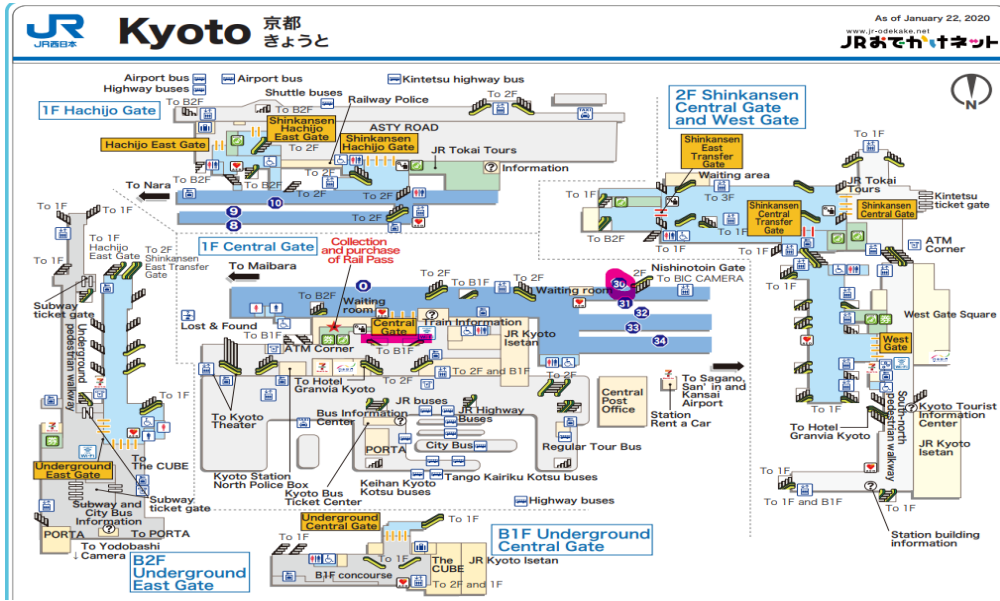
JR西日本

Kyoto 京都 きょうと

As of January 22, 2020
www.jr-odekake.net
JRおでかけネット

Airport bus
Highway buses
Airport bus
Kintetsu highway bus
Shuttle buses
Railway Police
1F Hachijo Gate
To B2F
To B2F
To 2F
Shinkansen Hachijo East Gate
ASTY ROAD
Hachijo East Gate
Shinkansen Hachijo Gate
To 2F
JR Tokai Tours
Information
To Nara
To B2F
To B2F
To 2F
To 2F
To 2F
10
9
8
To 2F
To 1F
To 1F
1F Central Gate
Collection and purchase of Rail Pass
To 1F
Hachijo East Gate
To 2F
Shinkansen East Transfer Gate
To Maibara
To 2F
To B1F
To 2F
Nishinotoin Gate
To BIC CAMERA
0
To B2F
Waiting room
Waiting room
30
31
32
33
34
Subway ticket gate
Underground pedestrian walkway
Lost & Found
To B1F
Central Gate
Train Information
JR Kyoto Isetan
ATM Corner
To B1F
To 2F and B1F
To 2F
To Hotel Granvia Kyoto
To 2F
Central Post Office
To Sagano, San' in and Kansai Airport
Station Rent a Car
To 1F
To Kyoto Theater
Bus Information Center
JR buses
JR Highway Buses
City Bus
Regular Tour Bus
To The CUBE
PORTA
Kyoto Station North Police Box
Kyoto Bus Ticket Center
Tango Kairiku Kotsu buses
Keihan Kyoto Kotsu buses
Underground East Gate
Subway ticket gate
Subway and City Bus Information
Highway buses
PORTA
To PORTA
To Yodobashi Camera
B2F Underground East Gate
Underground Central Gate
To 1F
To 1F
To 1F
B1F Underground Central Gate
B1F concourse
To 1F
The CUBE
JR Kyoto Isetan
To 2F and 1F
2F Shinkansen Central Gate and West Gate
Shinkansen East Transfer Gate
To 1F
Waiting area
To 3F
To 1F
JR Tokai Tours
Kintetsu ticket gate
To 1F
Shinkansen Central Transfer Gate
Shinkansen Central Gate
To B2F
To 1F
To 1F
To 1F
ATM Corner
To 1F
West Gate Square
West Gate
To 1F
To Hotel Granvia Kyoto
To 1F
South-north pedestrian walkway
Kyoto Tourist Information Center
JR Kyoto Isetan
To 1F
To 1F and B1F
Station building information